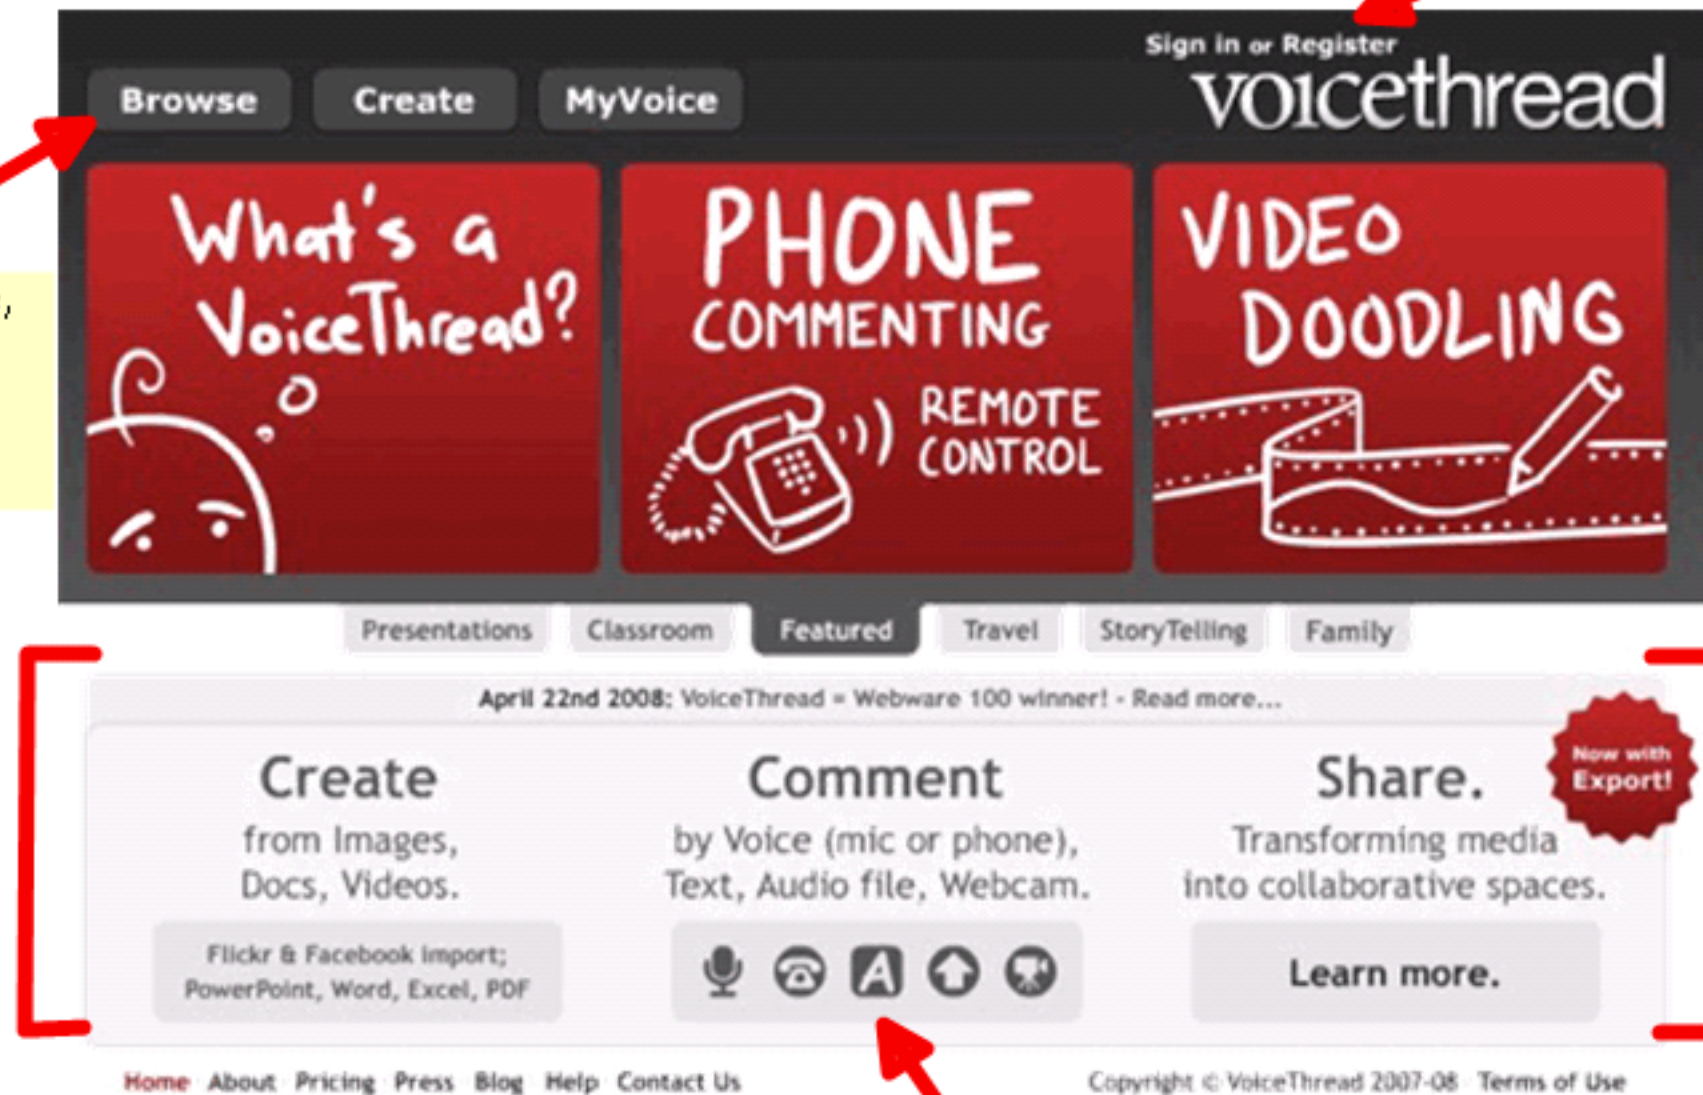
Sign in or Register
voicethread

Browse Create MyVoice

What's a VoiceThread?

PHONE COMMENTING
REMOTE CONTROL

VIDEO DOODLING

Presentations Classroom Featured Travel StoryTelling Family

April 22nd 2008: VoiceThread = Webware 100 winner! - Read more...

Now with Export!

Create
from Images, Docs, Videos.
Flickr & Facebook import; PowerPoint, Word, Excel, PDF

Comment
by Voice (mic or phone), Text, Audio file, Webcam.

Share.
Transforming media into collaborative spaces.
Learn more.

Home About Pricing Press Blog Help Contact Us

Copyright © VoiceThread 2007-08 Terms of Use